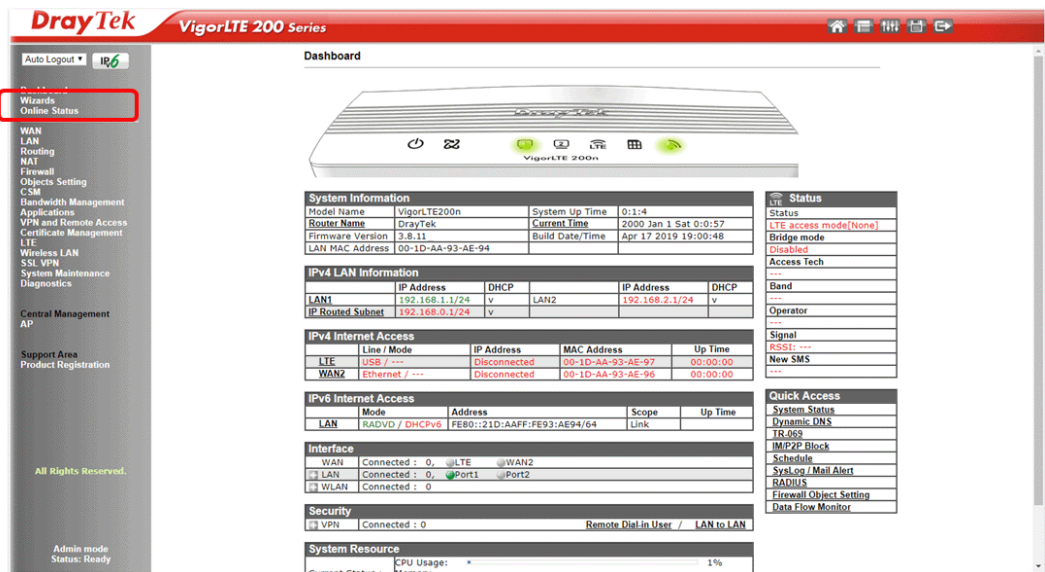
DrayTek VigorLTE 200 Series

Auto Logout IPv6

Dashboard
Wizards
Online Status

WAN
LAN
Routing
NAT
Firewall
Objects Setting
CSM
Bandwidth Management
Applications
VPN and Remote Access
Certificate Management
LTE
Wireless LAN
SSL VPN
System Maintenance
Diagnostics

Central Management
AP

Support Area
Product Registration

All Rights Reserved.

Admin mode
Status: Ready

Dashboard

DrayTek
VigorLTE 200n

System Information

| Model Name | VigorLTE200n | System Up Time | 0:1:4 |
|---|---|---|---|
| Router Name | DrayTek | Current Time | 2000 Jan 1 Sat 0:0:57 |
| Firmware Version | 3.8.11 | Build Date/Time | Apr 17 2019 19:00:48 |
| LAN MAC Address | 00-1D-AA-93-AE-94 | | |

IPv4 LAN Information

| | IP Address | DHCP | | IP Address | DHCP |
|---|---|---|---|---|---|
| LAN1 | 192.168.1.1/24 | v | LAN2 | 192.168.2.1/24 | v |
| IP Routed Subnet | 192.168.0.1/24 | v | | | |

IPv4 Internet Access

| | Line / Mode | IP Address | MAC Address | Up Time |
|---|---|---|---|---|
| LTE | USB / --- | Disconnected | 00-1D-AA-93-AE-97 | 00:00:00 |
| WAN2 | Ethernet / --- | Disconnected | 00-1D-AA-93-AE-96 | 00:00:00 |

IPv6 Internet Access

| | Mode | Address | Scope | Up Time |
|---|---|---|---|---|
| LAN | RADVD / DHCPv6 | FE80::21D:AAFF:FE93:AE94/64 | Link | |

Interface

| WAN | Connected : 0, | LTE | WAN2 |
|---|---|---|---|
| LAN | Connected : 0, | Port1 | Port2 |
| WLAN | Connected : 0 | | |

Security
VPN Connected : 0 Remote Dial-in User / LAN to LAN

System Resource
CPU Usage: 1%

Status
Status
LTE access mode[None]
Bridge mode
Disabled
Access Tech
---
Band
---
Operator
---
Signal
RSSI: ---
New SMS
---

Quick Access
System Status
Dynamic DNS
TR-069
IM/P2P Block
Schedule
SysLog / Mail Alert
RADIUS
Firewall Object Setting
Data Flow Monitor